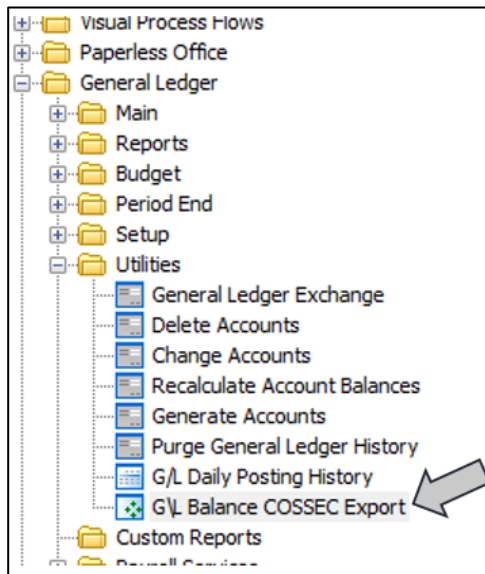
Visual Process Flows
Paperless Office
General Ledger
Main
Reports
Budget
Period End
Setup
Utilities
General Ledger Exchange
Delete Accounts
Change Accounts
Recalculate Account Balances
Generate Accounts
Purge General Ledger History
G/L Daily Posting History
G\L Balance COSSEC Export
Custom Reports
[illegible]